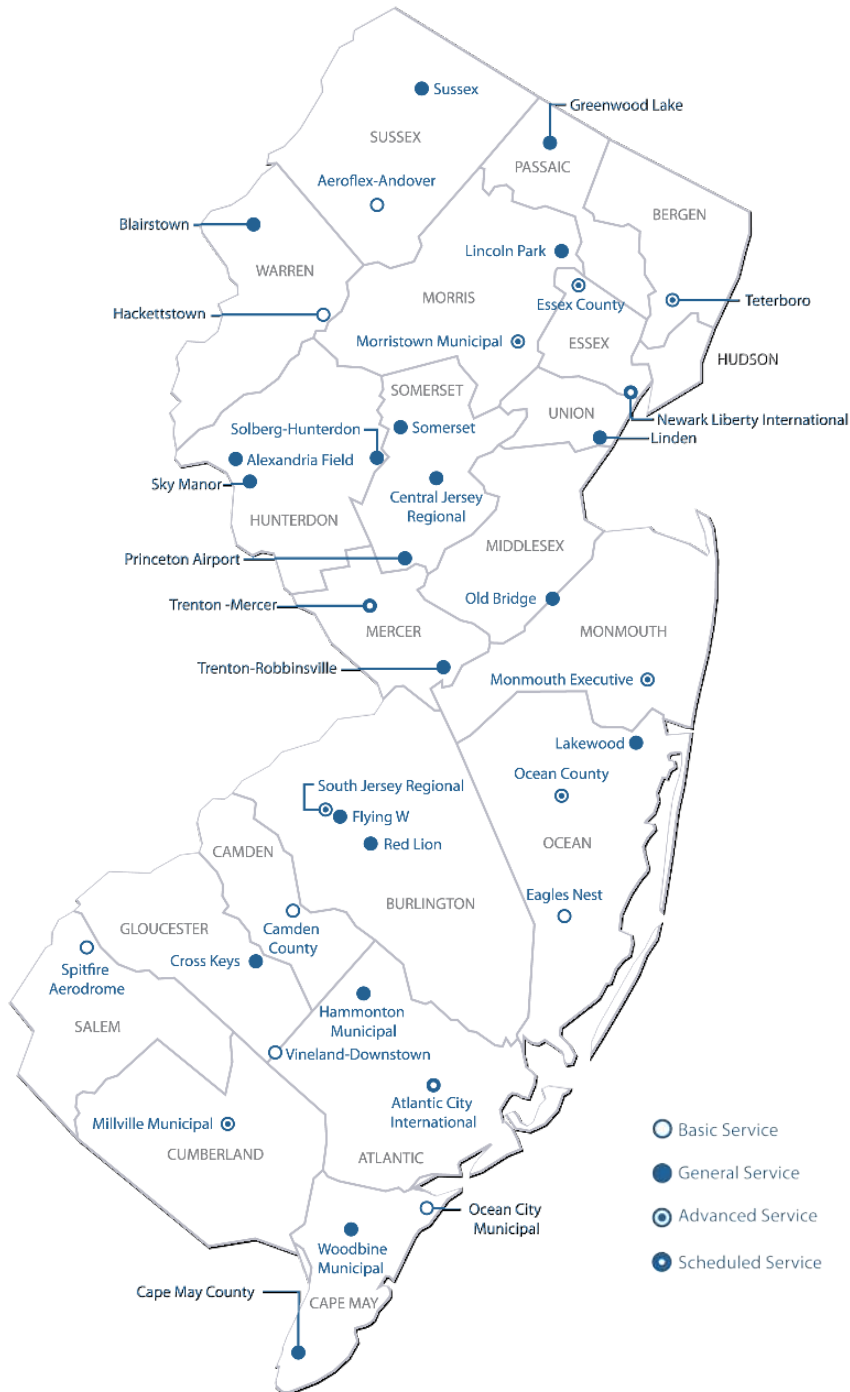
Sussex
Greenwood Lake
SUSSEX
PASSAIC
Aeroflex-Andover
BERGEN
Blairstown
Lincoln Park
WARREN
Teterboro
Hackettstown
MORRIS
Essex County
Morristown Municipal
ESSEX
HUDSON
SOMERSET
UNION
Newark Liberty International
Solberg-Hunterdon
Somerset
Linden
Alexandria Field
Sky Manor
Central Jersey Regional
HUNTERDON
MIDDLESEX
Princeton Airport
Old Bridge
Trenton -Mercer
MERCER
MONMOUTH
Trenton-Robbinsville
Monmouth Executive
Lakewood
South Jersey Regional
Ocean County
Flying W
Red Lion
CAMDEN
OCEAN
BURLINGTON
Eagles Nest
GLOUCESTER
Camden County
Spitfire Aerodrome
Cross Keys
Hammonton Municipal
SALEM
Vineland-Downstown
Atlantic City International
Millville Municipal
Basic Service
CUMBERLAND
ATLANTIC
General Service
Ocean City Municipal
Advanced Service
Woodbine Municipal
Scheduled Service
Cape May County
CAPE MAY